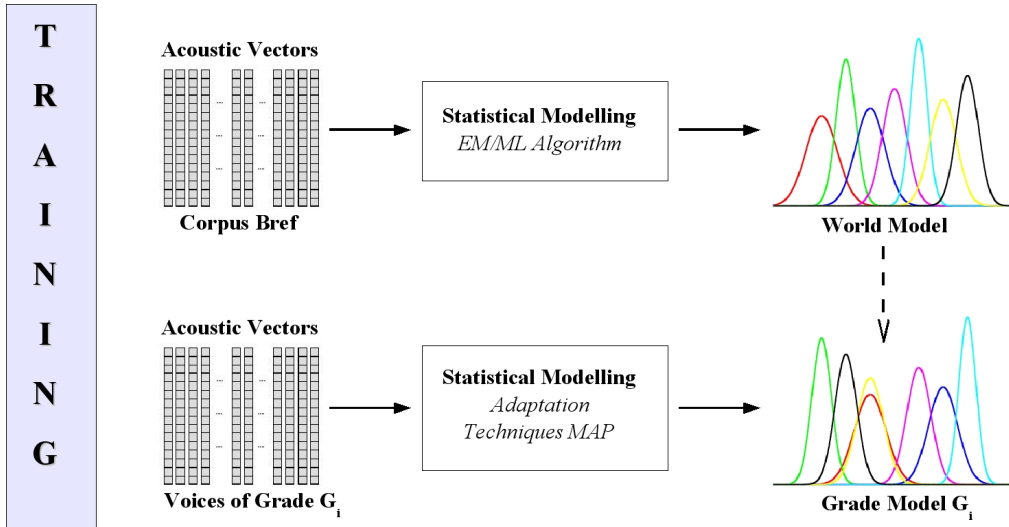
T
R
A
I
N
I
N
G

Acoustic Vectors

Corpus Bref

Statistical Modelling
*EM/ML Algorithm*

World Model

Acoustic Vectors

Voices of Grade $G_i$

Statistical Modelling
*Adaptation Techniques MAP*

Grade Model $G_i$